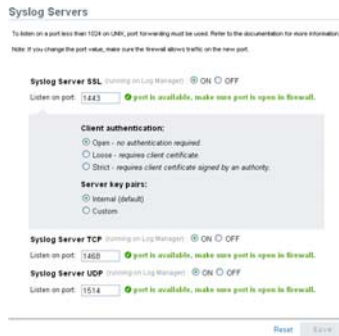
Syslog Servers

To listen on a port less than 1024 on UNIX, port forwarding must be used. Refer to the documentation for more information.

Note: If you change the port value, make sure the firewall allows traffic on the new port.

Syslog Server SSL (running on Log Manager) ON OFF

Listen on port: 1443 port is available, make sure port is open in firewall.

Client authentication:

Open - no authentication required.

Loose - requires client certificate.

Strict - requires client certificate signed by an authority.

Server key pairs:

Internal (default)

Custom

Syslog Server TCP (running on Log Manager) ON OFF

Listen on port: 1468 port is available, make sure port is open in firewall.

Syslog Server UDP (running on Log Manager) ON OFF

Listen on port: 1514 port is available, make sure port is open in firewall.

Reset Save